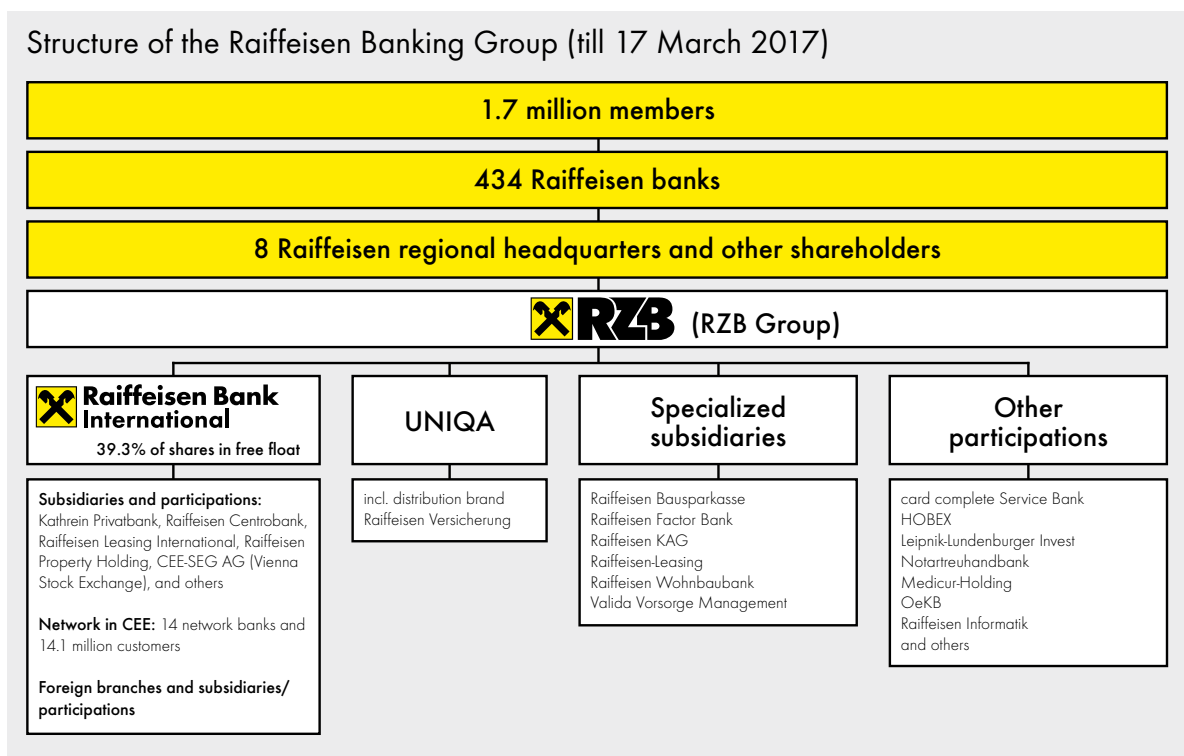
Structure of the Raiffeisen Banking Group (till 17 March 2017)

1.7 million members

434 Raiffeisen banks

8 Raiffeisen regional headquarters and other shareholders

RZB (RZB Group)

Raiffeisen Bank International
39.3% of shares in free float

Subsidiaries and participations: Kathrein Privatbank, Raiffeisen Centrobank, Raiffeisen Leasing International, Raiffeisen Property Holding, CEE-SEG AG (Vienna Stock Exchange), and others

Network in CEE: 14 network banks and 14.1 million customers

Foreign branches and subsidiaries/ participations

UNIQA

incl. distribution brand Raiffeisen Versicherung

Specialized subsidiaries

Raiffeisen Bausparkasse
Raiffeisen Factor Bank
Raiffeisen KAG
Raiffeisen-Leasing
Raiffeisen Wohnbaubank
Valida Vorsorge Management

Other participations

card complete Service Bank
HOBEX
Leipnik-Lundenburger Invest
Notartreuhandbank
Medicur-Holding
OeKB
Raiffeisen Informatik
and others